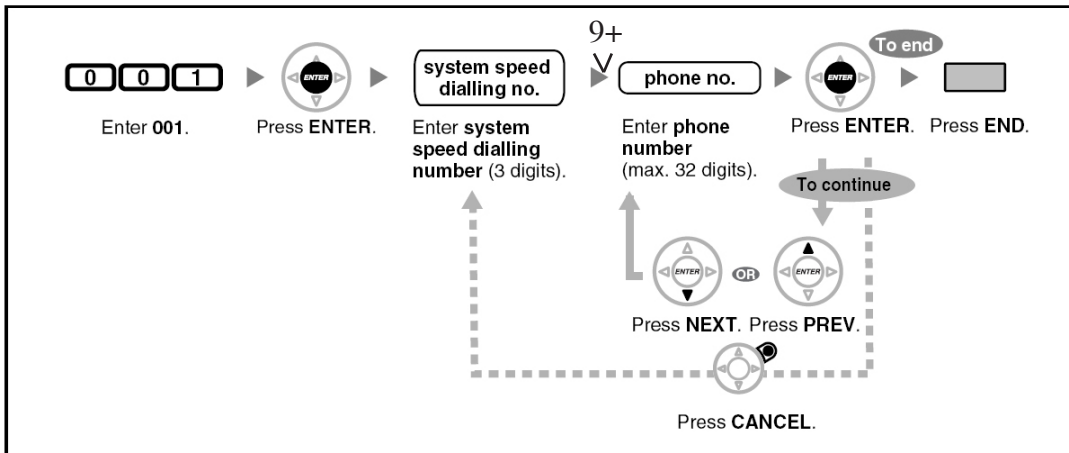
0 0 1

Enter **001**.

ENTER

Press **ENTER**.

system speed dialling no.

Enter **system speed dialling number** (3 digits).

9+

phone no.

Enter **phone number** (max. 32 digits).

To end

ENTER

Press **ENTER**.

Press **END**.

To continue

ENTER

OR

ENTER

Press **NEXT**. Press **PREV**.

Press **CANCEL**.